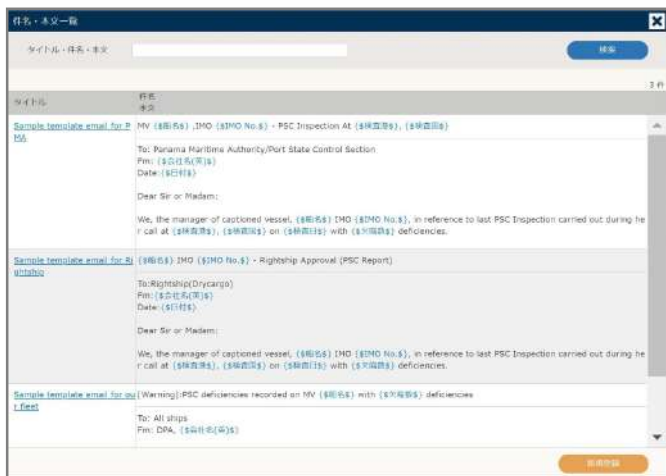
件名・本文一覧

タイトル・件名・本文

検索

3 件

タイトル

件名
本文

Sample template email for PMA

MV {$船名$} ,IMO {$IMO No.$} - PSC Inspection At {$検査港$}, {$検査国$}

To: Panama Maritime Authority/Port State Control Section
Fm: {$会社名(英)$}
Date: {$日付$}

Dear Sir or Madam:

We, the manager of captioned vessel, {$船名$} IMO {$IMO No.$}, in reference to last PSC Inspection carried out during her call at {$検査港$}, {$検査国$} on {$検査日$} with {$指摘数$} deficiencies.

Sample template email for Rightship

{$船名$} IMO {$IMO No.$} - Rightship Approval (PSC Report)

To:Rightship(Drycargo)
Fm: {$会社名(英)$}
Date: {$日付$}

Dear Sir or Madam:

We, the manager of captioned vessel, {$船名$} IMO {$IMO No.$}, in reference to last PSC Inspection carried out during her call at {$検査港$}, {$検査国$} on {$検査日$} with {$指摘数$} deficiencies.

Sample template email for our fleet

[Warning]:PSC deficiencies recorded on MV {$船名$} with {$指摘数$} deficiencies

To: All ships
Fm: DPA, {$会社名(英)$}

新規登録